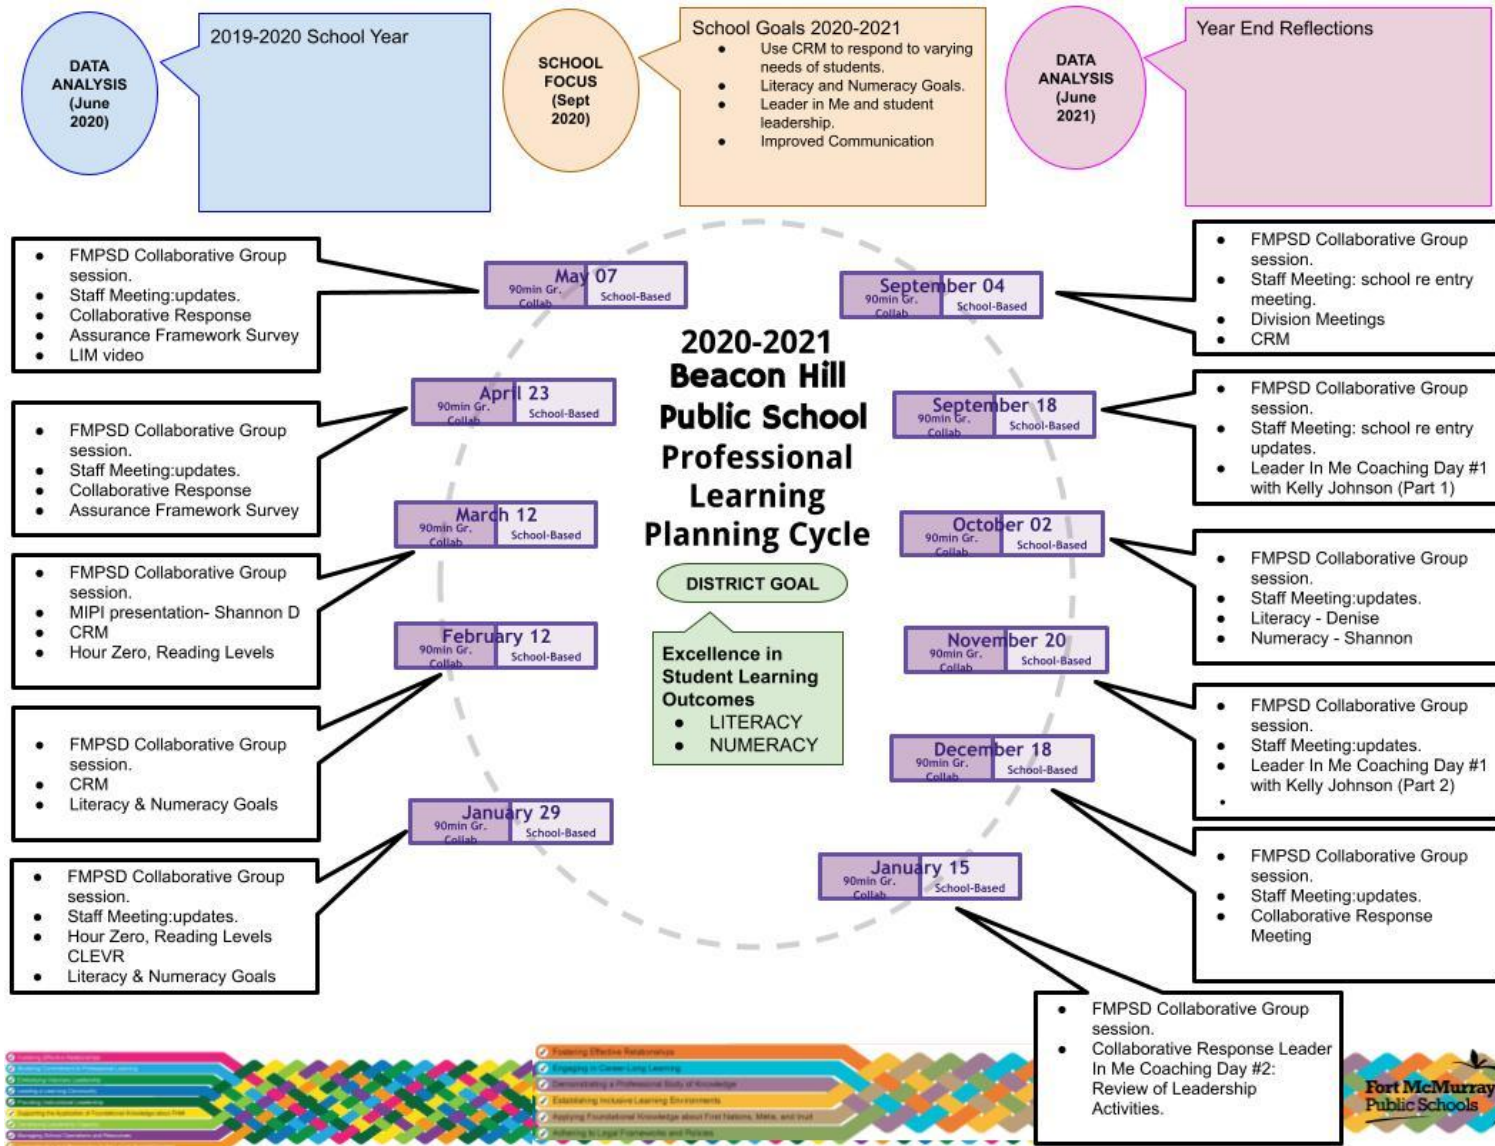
DATA ANALYSIS (June 2020)

2019-2020 School Year

SCHOOL FOCUS (Sept 2020)

School Goals 2020-2021
- Use CRM to respond to varying needs of students.
- Literacy and Numeracy Goals.
- Leader in Me and student leadership.
- Improved Communication

DATA ANALYSIS (June 2021)

Year End Reflections

2020-2021
Beacon Hill Public School Professional Learning Planning Cycle

DISTRICT GOAL

Excellence in Student Learning Outcomes
- LITERACY
- NUMERACY

September 04 | 90min Gr. Collab | School-Based
- FMPSD Collaborative Group session.
- Staff Meeting: school re entry meeting.
- Division Meetings
- CRM

September 18 | 90min Gr. Collab | School-Based
- FMPSD Collaborative Group session.
- Staff Meeting: school re entry updates.
- Leader In Me Coaching Day #1 with Kelly Johnson (Part 1)

October 02 | 90min Gr. Collab | School-Based
- FMPSD Collaborative Group session.
- Staff Meeting:updates.
- Literacy - Denise
- Numeracy - Shannon

November 20 | 90min Gr. Collab | School-Based
- FMPSD Collaborative Group session.
- Staff Meeting:updates.
- Leader In Me Coaching Day #1 with Kelly Johnson (Part 2)
-

December 18 | 90min Gr. Collab | School-Based
- FMPSD Collaborative Group session.
- Staff Meeting:updates.
- Collaborative Response Meeting

January 15 | 90min Gr. Collab | School-Based
- FMPSD Collaborative Group session.
- Collaborative Response Leader In Me Coaching Day #2: Review of Leadership Activities.

January 29 | 90min Gr. Collab | School-Based
- FMPSD Collaborative Group session.
- Staff Meeting:updates.
- Hour Zero, Reading Levels CLEVR
- Literacy & Numeracy Goals

February 12 | 90min Gr. Collab | School-Based
- FMPSD Collaborative Group session.
- CRM
- Literacy & Numeracy Goals

March 12 | 90min Gr. Collab | School-Based
- FMPSD Collaborative Group session.
- MIPI presentation- Shannon D
- CRM
- Hour Zero, Reading Levels

April 23 | 90min Gr. Collab | School-Based
- FMPSD Collaborative Group session.
- Staff Meeting:updates.
- Collaborative Response
- Assurance Framework Survey

May 07 | 90min Gr. Collab | School-Based
- FMPSD Collaborative Group session.
- Staff Meeting:updates.
- Collaborative Response
- Assurance Framework Survey
- LIM video

Fostering Effective Relationships
Engaging in Career-Long Learning
Demonstrating a Professional Body of Knowledge
Establishing Inclusive Learning Environments
Applying Foundational Knowledge about First Nations, Métis, and Inuit
Adhering to Legal Frameworks and Policies

Fort McMurray Public Schools